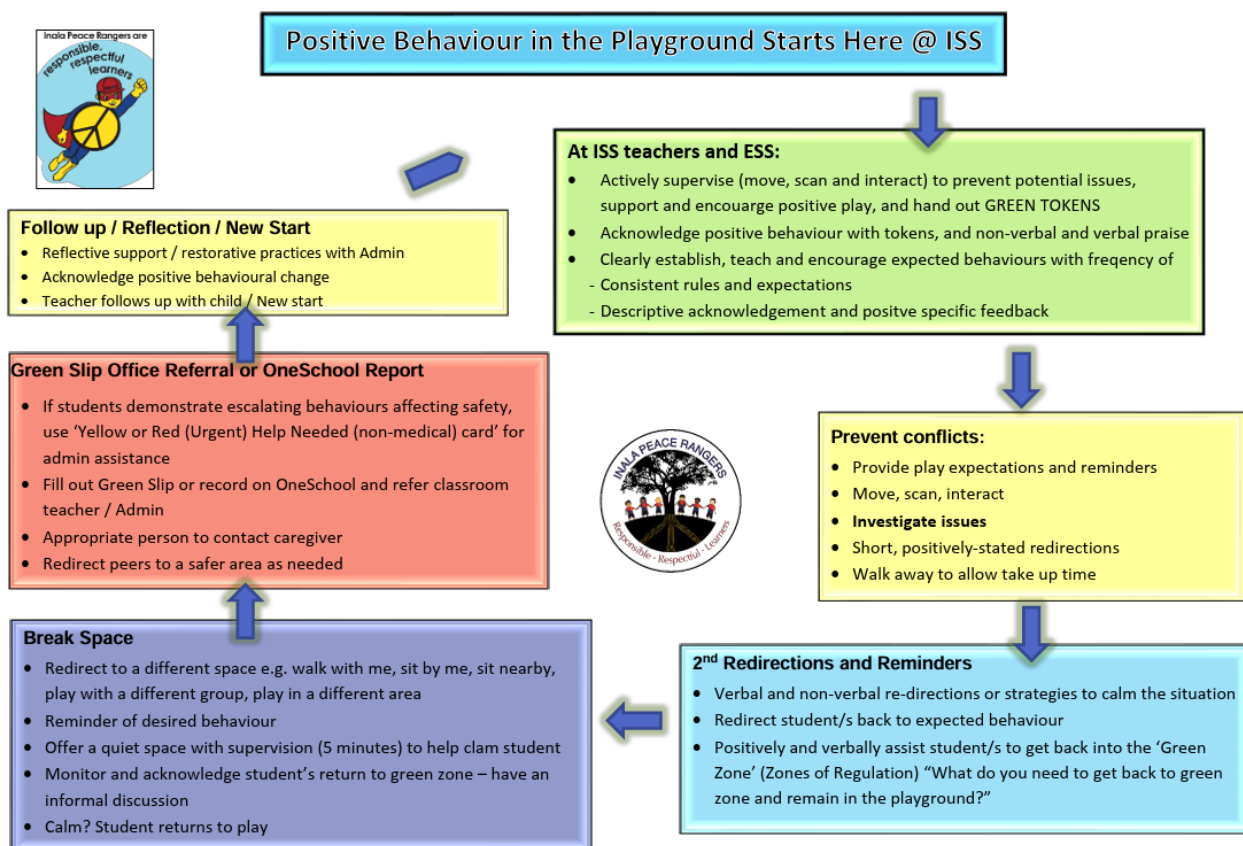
Inala Peace Rangers are responsible, respectful learners

Positive Behaviour in the Playground Starts Here @ ISS

At ISS teachers and ESS:
- Actively supervise (move, scan and interact) to prevent potential issues, support and encouarge positive play, and hand out GREEN TOKENS
- Acknowledge positive behaviour with tokens, and non-verbal and verbal praise
- Clearly establish, teach and encourage expected behaviours with freqency of
- Consistent rules and expectations
- Descriptive acknowledgement and positve specific feedback

Prevent conflicts:
- Provide play expectations and reminders
- Move, scan, interact
- **Investigate issues**
- Short, positively-stated redirections
- Walk away to allow take up time

INALA PEACE RANGERS
Responsible · Respectful · Learners

2nd Redirections and Reminders
- Verbal and non-verbal re-directions or strategies to calm the situation
- Redirect student/s back to expected behaviour
- Positively and verbally assist student/s to get back into the 'Green Zone' (Zones of Regulation) "What do you need to get back to green zone and remain in the playground?"

Break Space
- Redirect to a different space e.g. walk with me, sit by me, sit nearby, play with a different group, play in a different area
- Reminder of desired behaviour
- Offer a quiet space with supervision (5 minutes) to help clam student
- Monitor and acknowledge student's return to green zone – have an informal discussion
- Calm? Student returns to play

Green Slip Office Referral or OneSchool Report
- If students demonstrate escalating behaviours affecting safety, use 'Yellow or Red (Urgent) Help Needed (non-medical) card' for admin assistance
- Fill out Green Slip or record on OneSchool and refer classroom teacher / Admin
- Appropriate person to contact caregiver
- Redirect peers to a safer area as needed

Follow up / Reflection / New Start
- Reflective support / restorative practices with Admin
- Acknowledge positive behavioural change
- Teacher follows up with child / New start